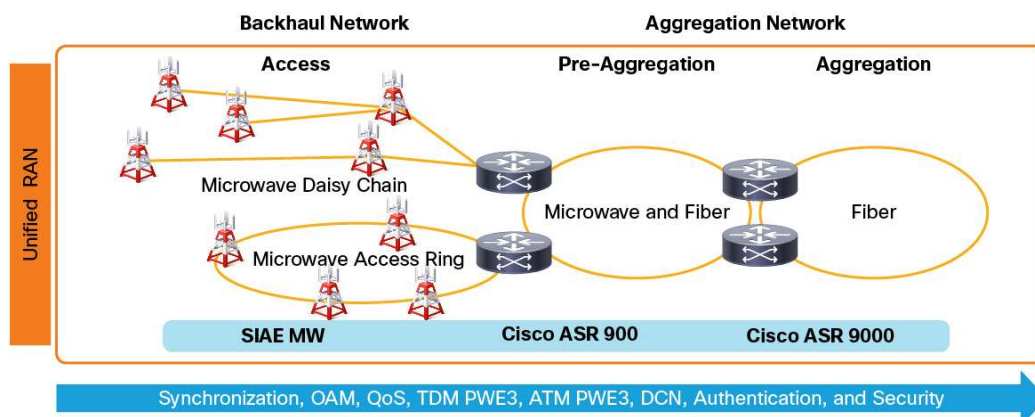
Backhaul Network

Aggregation Network

Unified RAN

Access

Pre-Aggregation

Aggregation

Microwave Daisy Chain

Microwave and Fiber

Fiber

Microwave Access Ring

SIAE MW

Cisco ASR 900

Cisco ASR 9000

Synchronization, OAM, QoS, TDM PWE3, ATM PWE3, DCN, Authentication, and Security